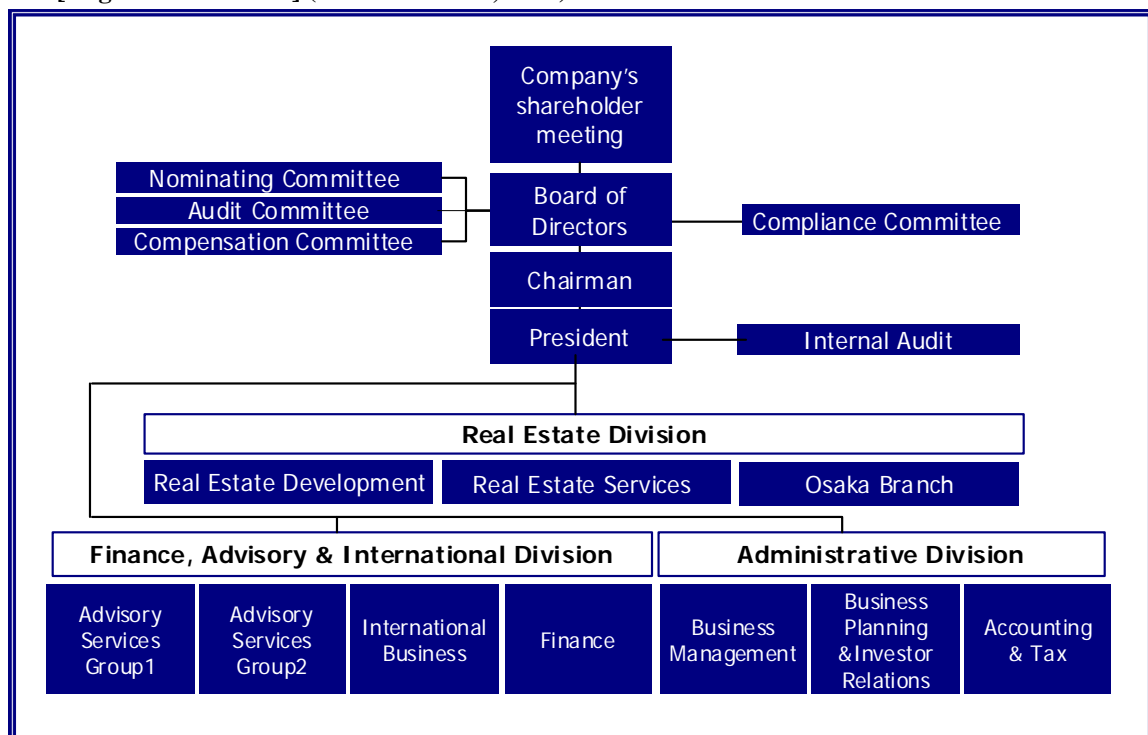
Company's shareholder meeting

Nominating Committee

Audit Committee

Compensation Committee

Board of Directors

Compliance Committee

Chairman

President

Internal Audit

Real Estate Division

Real Estate Development

Real Estate Services

Osaka Branch

Finance, Advisory & International Division

Administrative Division

Advisory Services Group1

Advisory Services Group2

International Business

Finance

Business Management

Business Planning &Investor Relations

Accounting & Tax